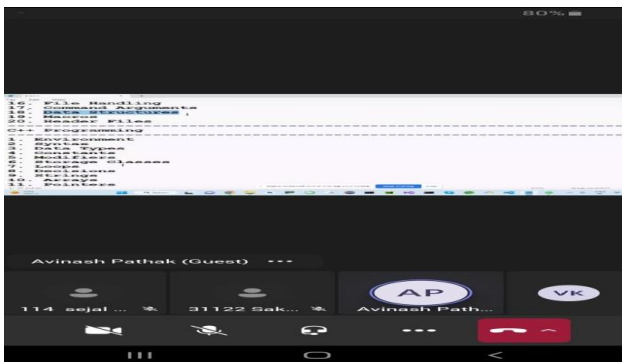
80%

16. File Handling
17. Command Arguments
18. Data Structures
19. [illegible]
20. Header Files

C++ Programming
1. Environment
2. Syntax
3. Data Types
4. Constants
5. Modifiers
6. Storage Classes
7. Loops
8. Decisions
9. Strings
10. Arrays
11. Pointers

Avinash Pathak (Guest) ···

114 sejal ...

31122 Sak...

AP
Avinash Path...

VK